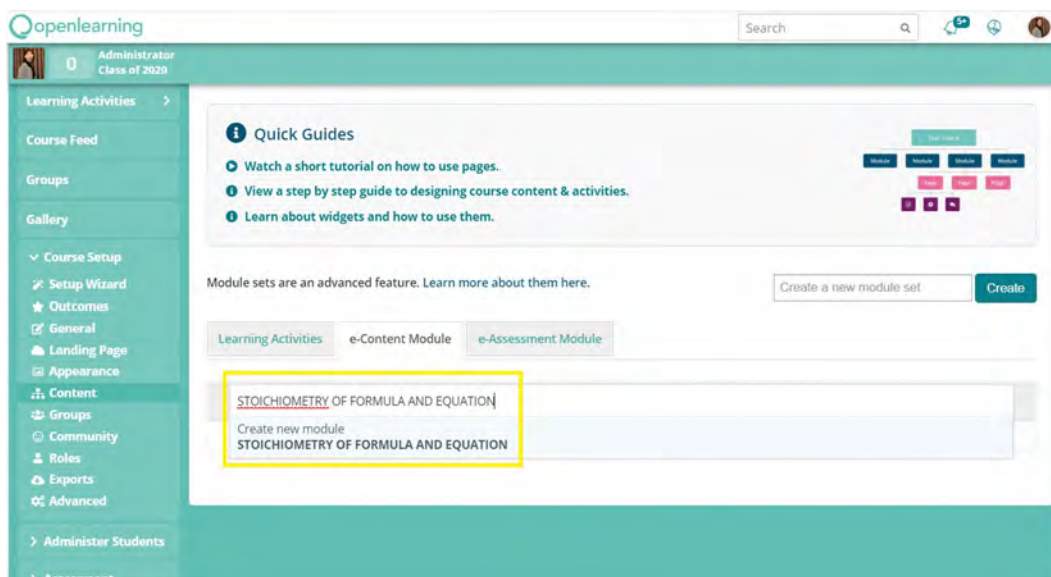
openlearning

Search

5+

0 Administrator Class of 2020

Learning Activities >

Course Feed

Groups

Gallery

Course Setup

Setup Wizard

Outcomes

General

Landing Page

Appearance

Content

Groups

Community

Roles

Exports

Advanced

> Administer Students

Quick Guides

Watch a short tutorial on how to use pages.

View a step by step guide to designing course content & activities.

Learn about widgets and how to use them.

Module Module Module Module

Page Page Page

Module sets are an advanced feature. Learn more about them here.

Create a new module set

Create

Learning Activities

e-Content Module

e-Assessment Module

STOICHIOMETRY OF FORMULA AND EQUATION

Create new module

STOICHIOMETRY OF FORMULA AND EQUATION